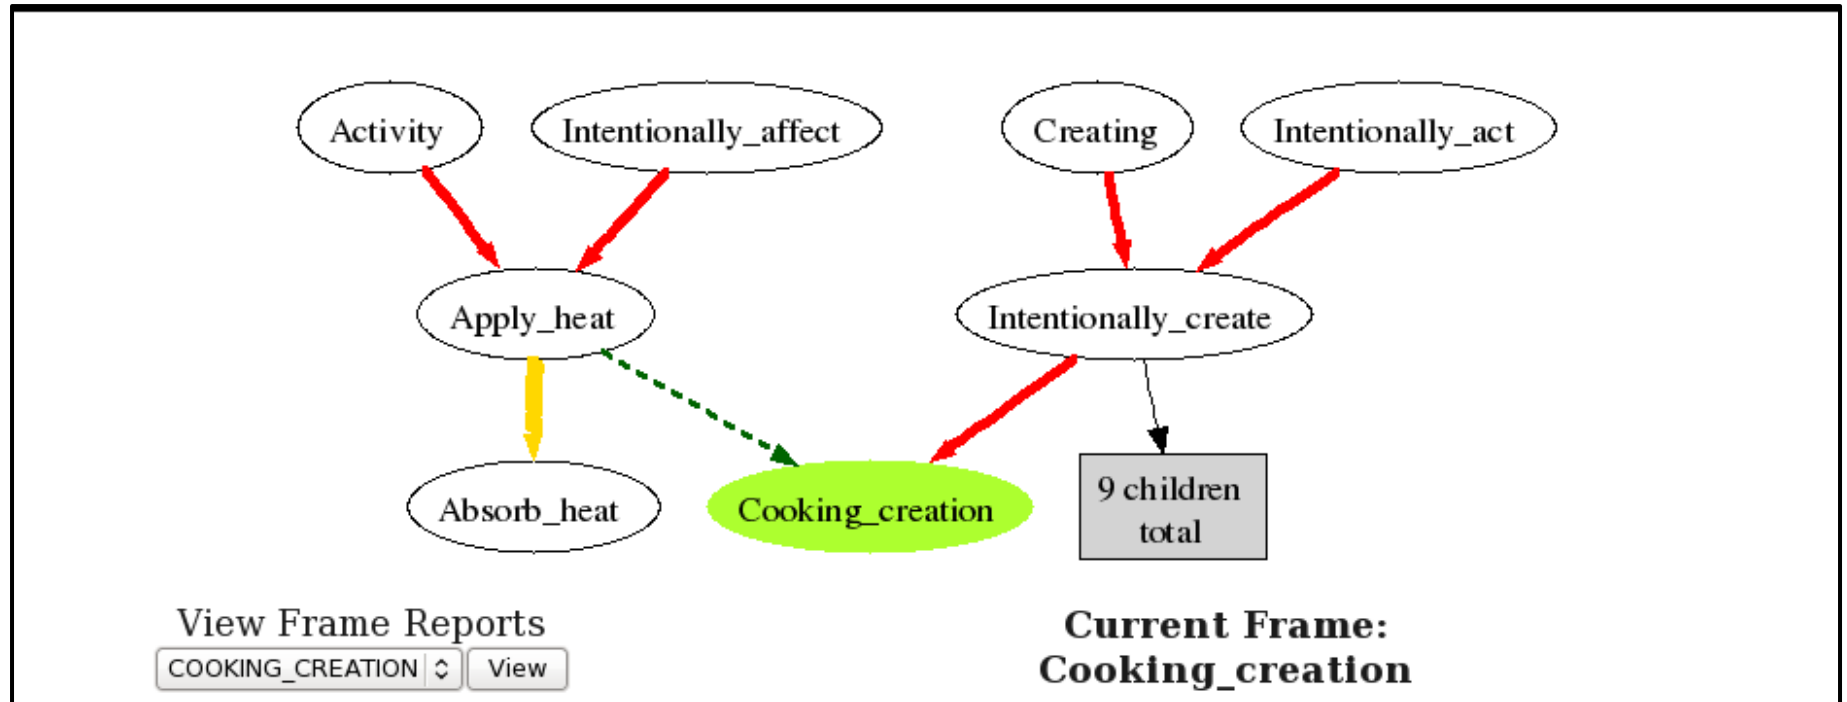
Activity

Intentionally_affect

Creating

Intentionally_act

Apply_heat

Intentionally_create

Absorb_heat

Cooking_creation

9 children total

View Frame Reports

COOKING_CREATION

View

Current Frame: Cooking_creation